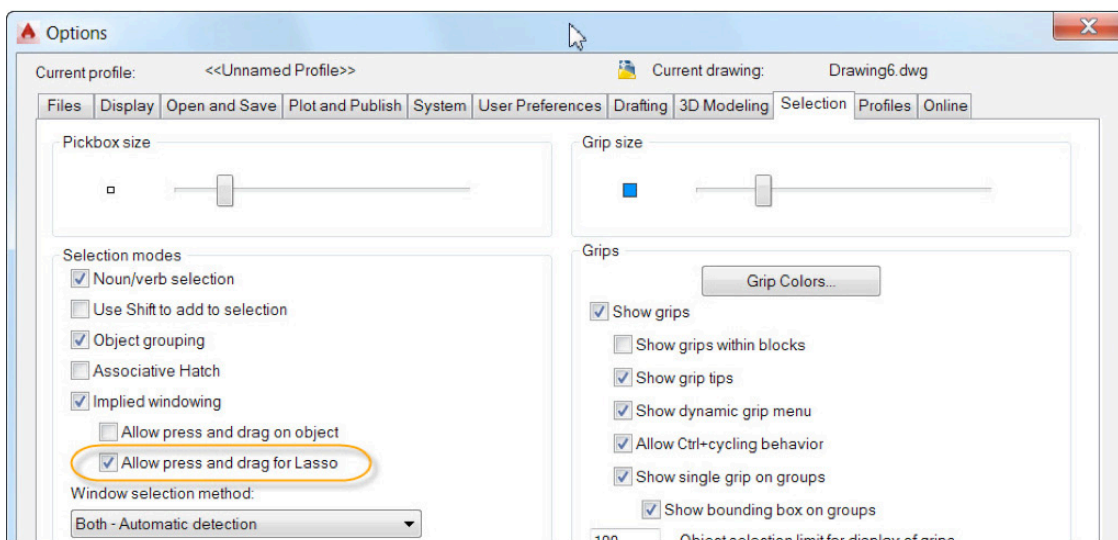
Options

Current profile: <<Unnamed Profile>>

Current drawing: Drawing6.dwg

Files | Display | Open and Save | Plot and Publish | System | User Preferences | Drafting | 3D Modeling | Selection | Profiles | Online

Pickbox size

Grip size

Selection modes

Noun/verb selection

Use Shift to add to selection

Object grouping

Associative Hatch

Implied windowing

Allow press and drag on object

Allow press and drag for Lasso

Window selection method:

Both - Automatic detection

Grips

Grip Colors...

Show grips

Show grips within blocks

Show grip tips

Show dynamic grip menu

Allow Ctrl+cycling behavior

Show single grip on groups

Show bounding box on groups

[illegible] Object selection limit for display of grips